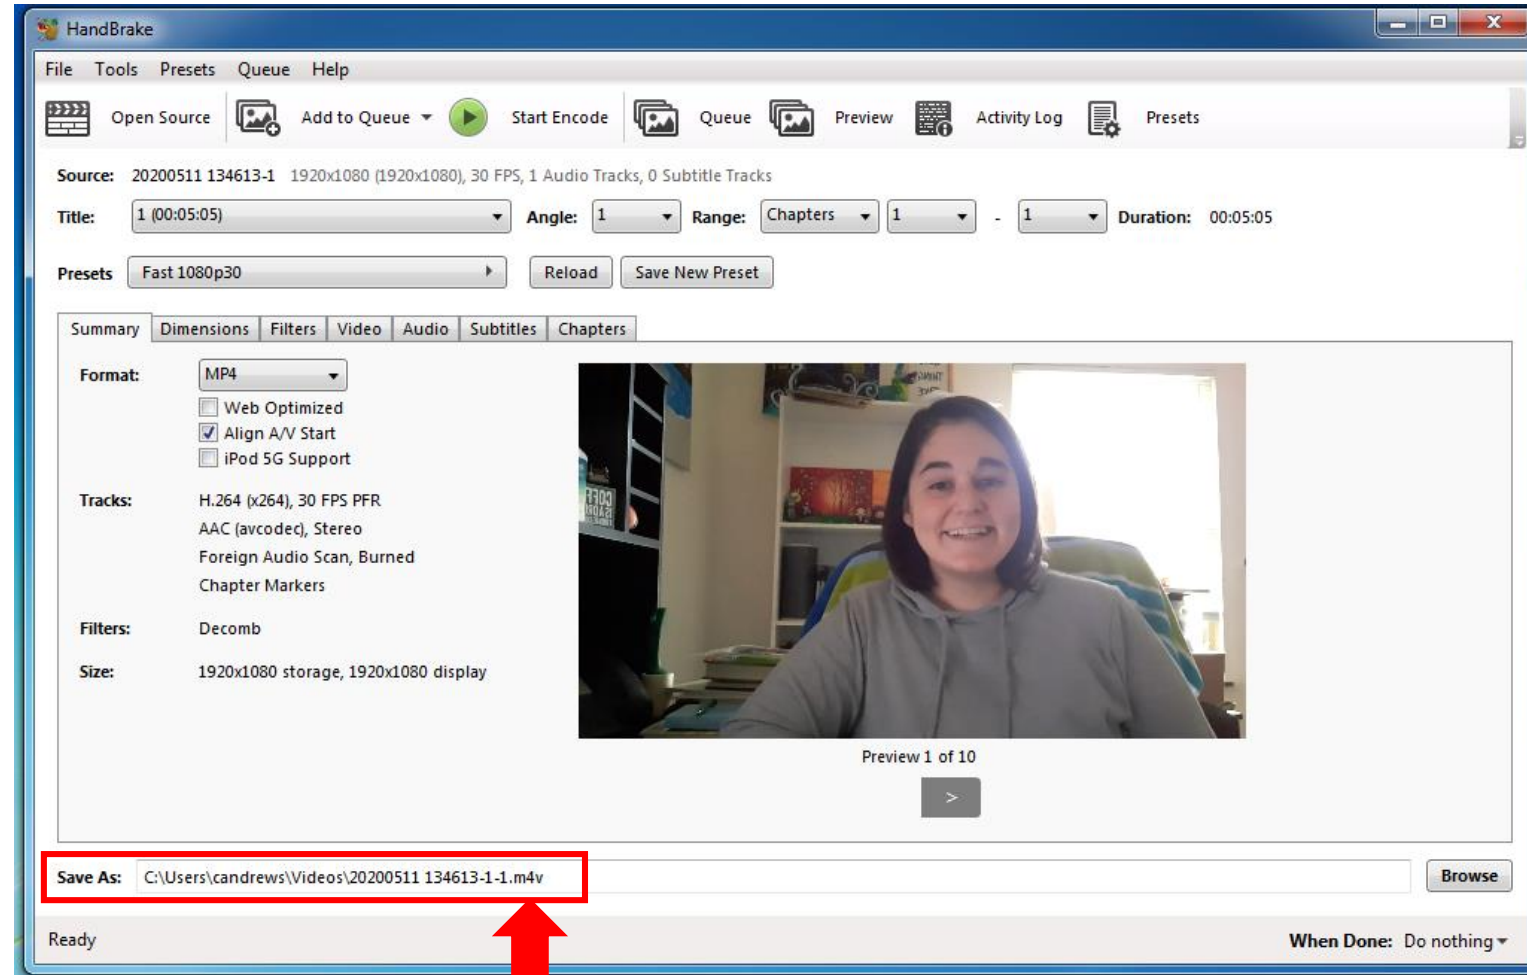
HandBrake

File Tools Presets Queue Help

Open Source Add to Queue Start Encode Queue Preview Activity Log Presets

Source: 20200511 134613-1 1920x1080 (1920x1080), 30 FPS, 1 Audio Tracks, 0 Subtitle Tracks

Title: 1 (00:05:05) Angle: 1 Range: Chapters 1 - 1 Duration: 00:05:05

Presets Fast 1080p30 Reload Save New Preset

Summary Dimensions Filters Video Audio Subtitles Chapters

Format: MP4

Web Optimized
Align A/V Start
iPod 5G Support

Tracks: H.264 (x264), 30 FPS PFR
AAC (avcodec), Stereo
Foreign Audio Scan, Burned
Chapter Markers

Filters: Decomb

Size: 1920x1080 storage, 1920x1080 display

Preview 1 of 10

>

Save As: C:\Users\candrews\Videos\20200511 134613-1-1.m4v

Browse

Ready

When Done: Do nothing